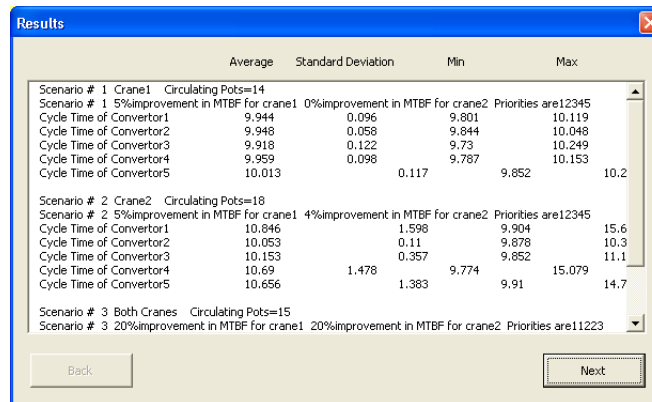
Results

Average Standard Deviation Min Max

Scenario # 1 Crane1 Circulating Pots=14
Scenario # 1 5%improvement in MTBF for crane1 0%improvement in MTBF for crane2 Priorities are12345
Cycle Time of Convertor1 9.944 0.096 9.801 10.119
Cycle Time of Convertor2 9.948 0.058 9.844 10.048
Cycle Time of Convertor3 9.918 0.122 9.73 10.249
Cycle Time of Convertor4 9.959 0.098 9.787 10.153
Cycle Time of Convertor5 10.013 0.117 9.852 10.2

Scenario # 2 Crane2 Circulating Pots=18
Scenario # 2 5%improvement in MTBF for crane1 4%improvement in MTBF for crane2 Priorities are12345
Cycle Time of Convertor1 10.846 1.598 9.904 15.6
Cycle Time of Convertor2 10.053 0.11 9.878 10.3
Cycle Time of Convertor3 10.153 0.357 9.852 11.1
Cycle Time of Convertor4 10.69 1.478 9.774 15.079
Cycle Time of Convertor5 10.656 1.383 9.91 14.7

Scenario # 3 Both Cranes Circulating Pots=15
Scenario # 3 20%improvement in MTBF for crane1 20%improvement in MTBF for crane2 Priorities are11223

Back

Next